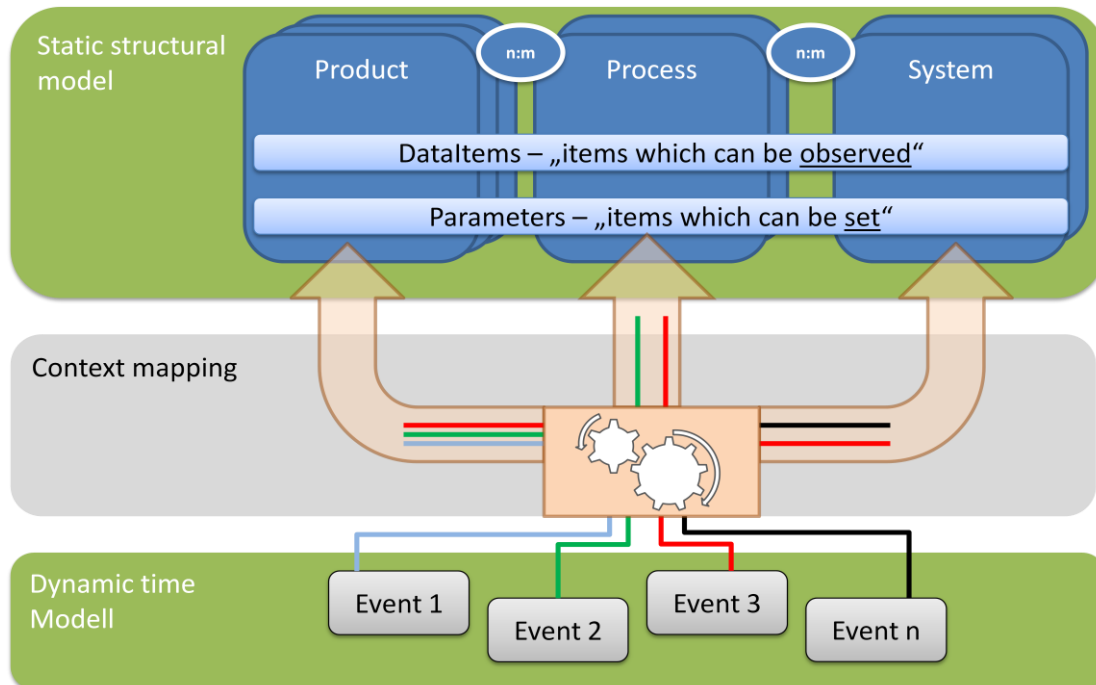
Static structural model

Product

n:m

Process

n:m

System

DataItems – „items which can be observed“

Parameters – „items which can be set“

Context mapping

Dynamic time Modell

Event 1

Event 2

Event 3

Event n